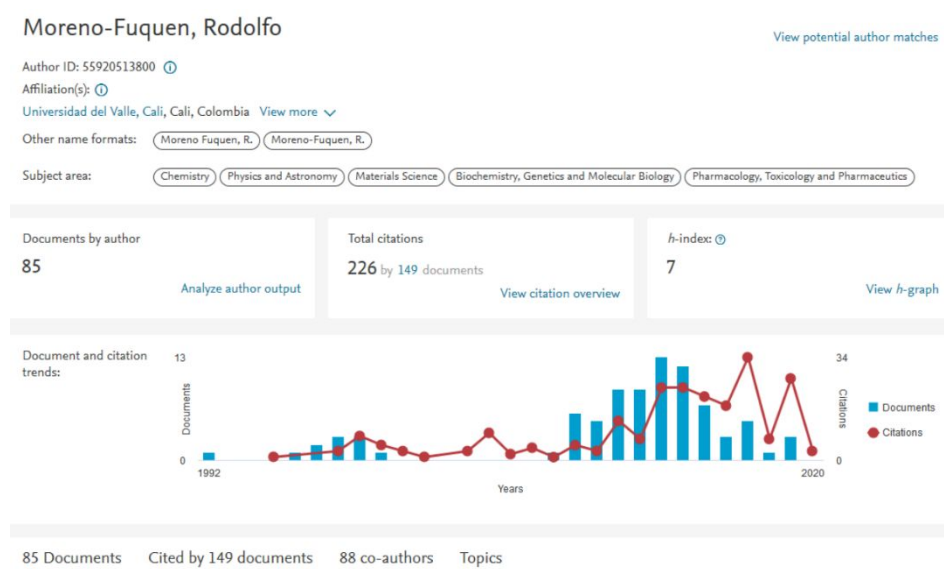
Moreno-Fuquen, Rodolfo

View potential author matches

Author ID: 55920513800

Affiliation(s):

Universidad del Valle, Cali, Cali, Colombia View more

Other name formats: Moreno Fuquen, R. Moreno-Fuquen, R.

Subject area: Chemistry Physics and Astronomy Materials Science Biochemistry, Genetics and Molecular Biology Pharmacology, Toxicology and Pharmaceutics

Documents by author
85
Analyze author output

Total citations
226 by 149 documents
View citation overview

h-index:
7
View h-graph

Document and citation trends:

13
Documents
0
1992
Years
2020
34
Citations
0
Documents
Citations

85 Documents Cited by 149 documents 88 co-authors Topics